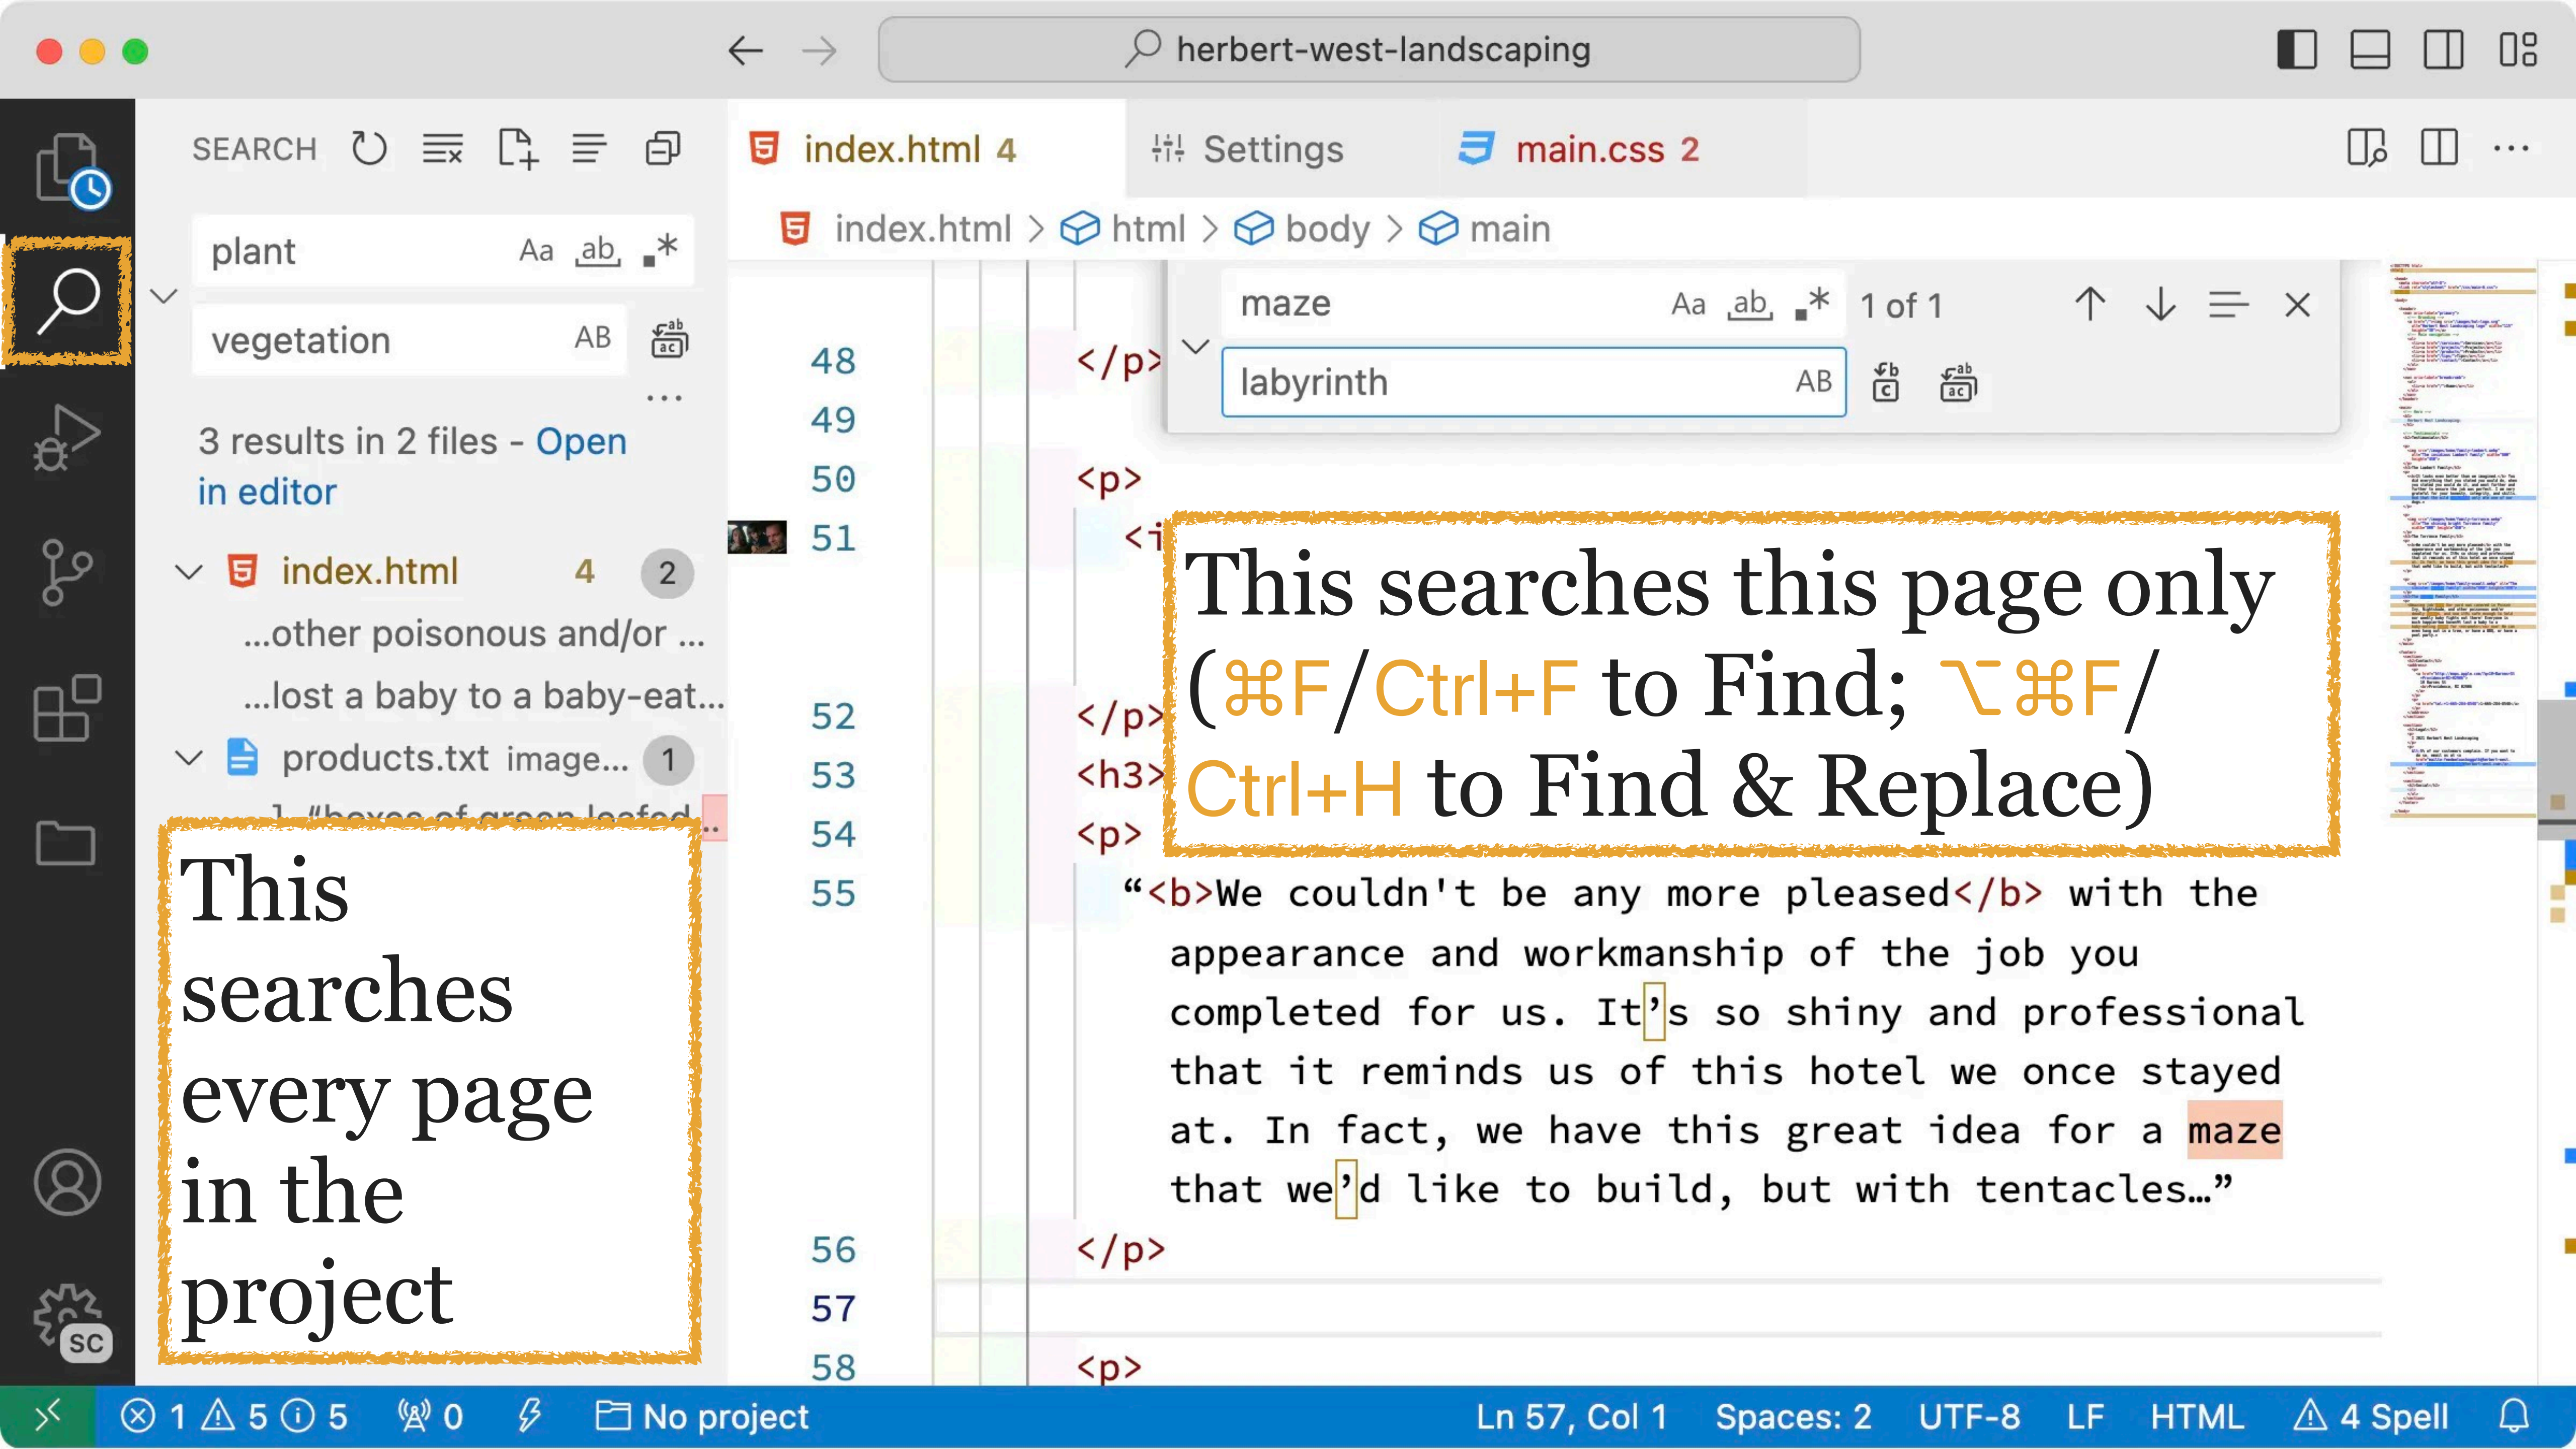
herbert-west-landscaping

SEARCH

plant Aa ab .*

vegetation AB

3 results in 2 files - Open in editor

index.html 4 2

...other poisonous and/or ...

...lost a baby to a baby-eat...

products.txt image... 1

This searches every page in the project

index.html 4 Settings main.css 2

index.html > html > body > main

maze Aa ab .* 1 of 1

labyrinth AB

48 </p>
49
50 <p>
51 <i
52 </p>
53 <h3>
54 <p>
55 “<b>We couldn't be any more pleased</b> with the appearance and workmanship of the job you completed for us. It’s so shiny and professional that it reminds us of this hotel we once stayed at. In fact, we have this great idea for a maze that we’d like to build, but with tentacles…”
56 </p>
57
58 <p>

This searches this page only (⌘F/Ctrl+F to Find; ⌥⌘F/Ctrl+H to Find & Replace)

SC

ⓧ 1 ⚠ 5 ⓘ 5 0 No project Ln 57, Col 1 Spaces: 2 UTF-8 LF HTML ⚠ 4 Spell